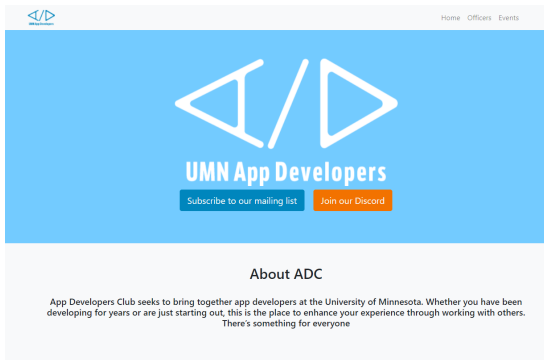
UMN App Developers

Home Officers Events

UMN App Developers

Subscribe to our mailing list Join our Discord

About ADC

App Developers Club seeks to bring together app developers at the University of Minnesota. Whether you have been developing for years or are just starting out, this is the place to enhance your experience through working with others. There's something for everyone